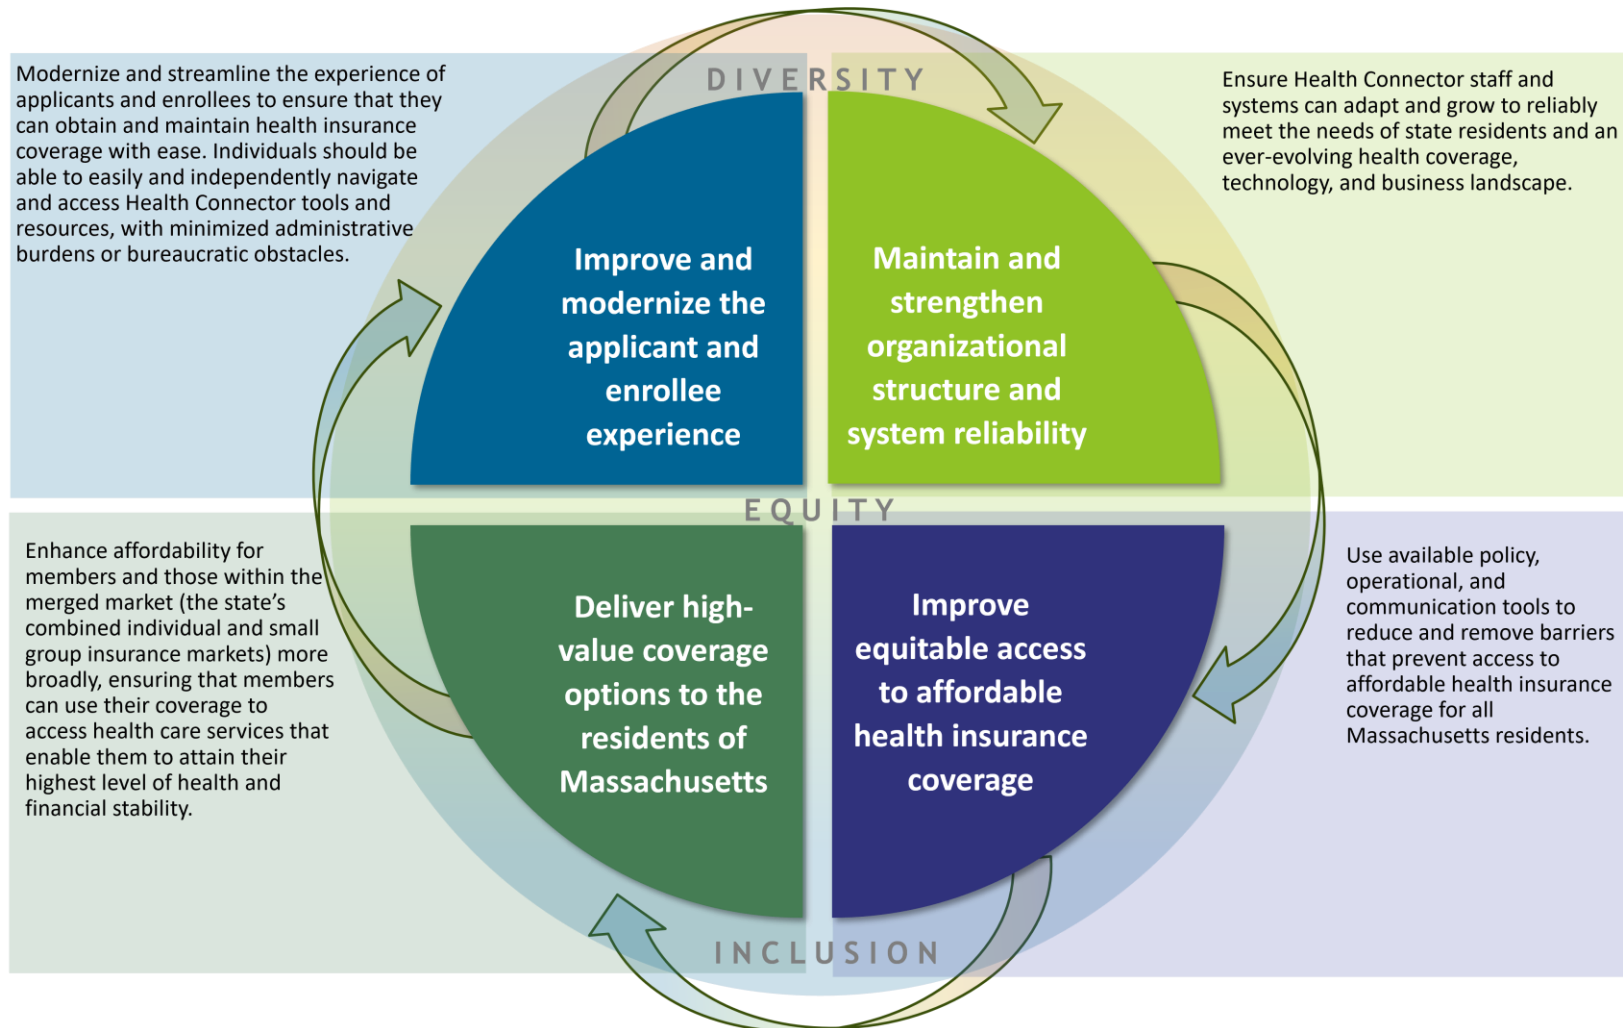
Modernize and streamline the experience of applicants and enrollees to ensure that they can obtain and maintain health insurance coverage with ease. Individuals should be able to easily and independently navigate and access Health Connector tools and resources, with minimized administrative burdens or bureaucratic obstacles.

DIVERSITY

Ensure Health Connector staff and systems can adapt and grow to reliably meet the needs of state residents and an ever-evolving health coverage, technology, and business landscape.

Improve and modernize the applicant and enrollee experience

Maintain and strengthen organizational structure and system reliability

EQUITY

Enhance affordability for members and those within the merged market (the state's combined individual and small group insurance markets) more broadly, ensuring that members can use their coverage to access health care services that enable them to attain their highest level of health and financial stability.

Deliver high-value coverage options to the residents of Massachusetts

Improve equitable access to affordable health insurance coverage

Use available policy, operational, and communication tools to reduce and remove barriers that prevent access to affordable health insurance coverage for all Massachusetts residents.

INCLUSION